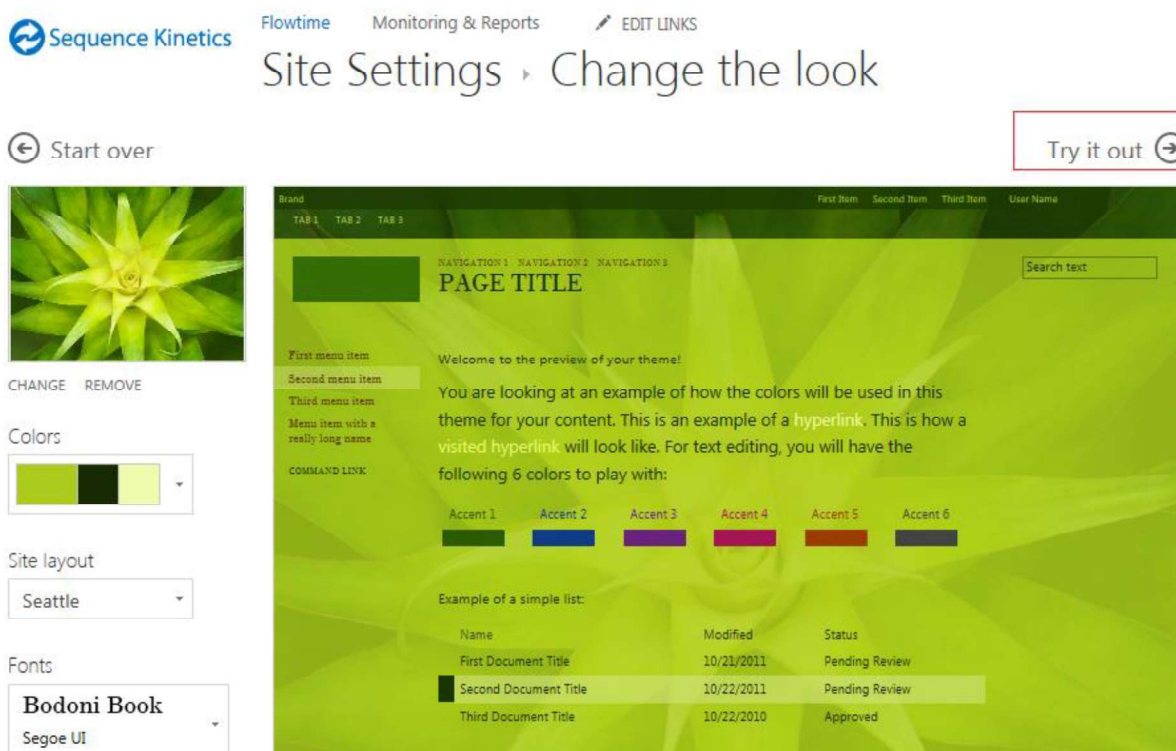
Sequence Kinetics

Flowtime Monitoring & Reports EDIT LINKS

Site Settings › Change the look

Start over

Try it out

CHANGE REMOVE

Colors

Site layout

Seattle

Fonts

Bodoni Book

Segoe UI

Brand

First Item Second Item Third Item User Name

TAB 1 TAB 2 TAB 3

NAVIGATION 1 NAVIGATION 2 NAVIGATION 3

PAGE TITLE

Search text

First menu item

Second menu item

Third menu item

Menu item with a really long name

COMMAND LINK

Welcome to the preview of your theme!

You are looking at an example of how the colors will be used in this theme for your content. This is an example of a hyperlink. This is how a visited hyperlink will look like. For text editing, you will have the following 6 colors to play with:

Accent 1 Accent 2 Accent 3 Accent 4 Accent 5 Accent 6

Example of a simple list:

| Name | Modified | Status |
|---|---|---|
| First Document Title | 10/21/2011 | Pending Review |
| Second Document Title | 10/22/2011 | Pending Review |
| Third Document Title | 10/22/2010 | Approved |